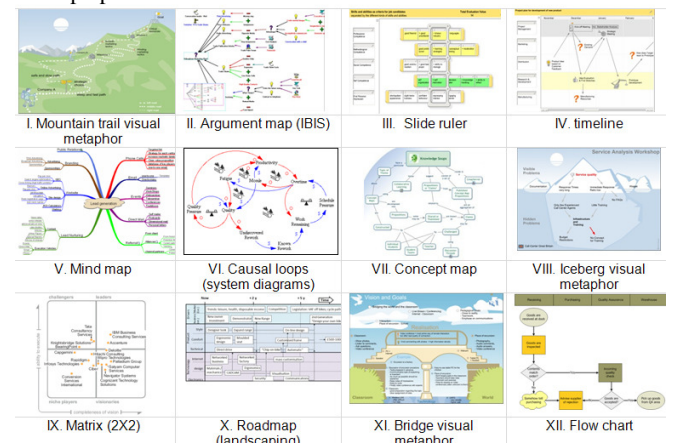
I. Mountain trail visual metaphor

II. Argument map (IBIS)

III. Slide ruler

IV. timeline

V. Mind map

VI. Causal loops (system diagrams)

VII. Concept map

VIII. Iceberg visual metaphor

IX. Matrix (2X2)

X. Roadmap (landscaping)

XI. Bridge visual metaphor

XII. Flow chart